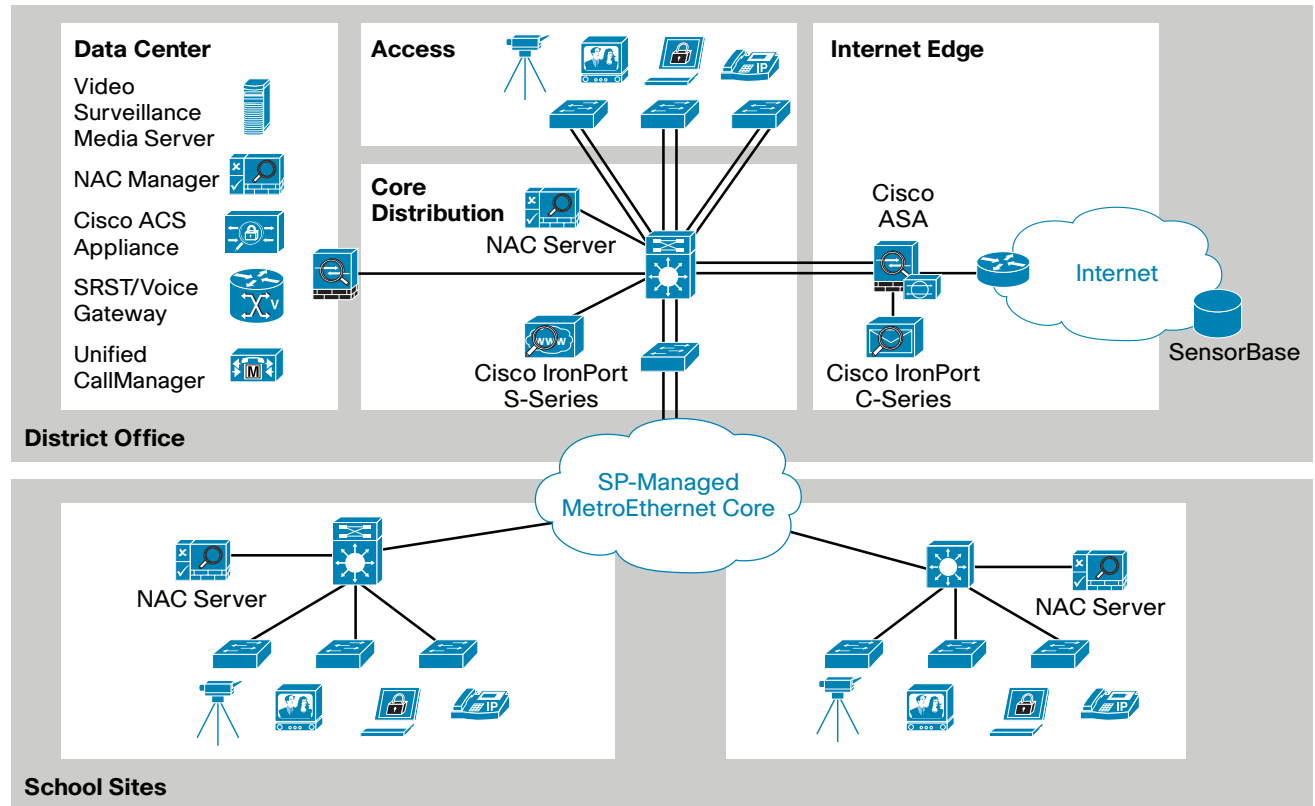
Data Center

Video Surveillance Media Server

NAC Manager

Cisco ACS Appliance

SRST/Voice Gateway

Unified CallManager

Access

IP

Core Distribution

NAC Server

Cisco IronPort S-Series

Internet Edge

Cisco ASA

Internet

SensorBase

Cisco IronPort C-Series

District Office

SP-Managed MetroEthernet Core

NAC Server

IP

NAC Server

IP

School Sites